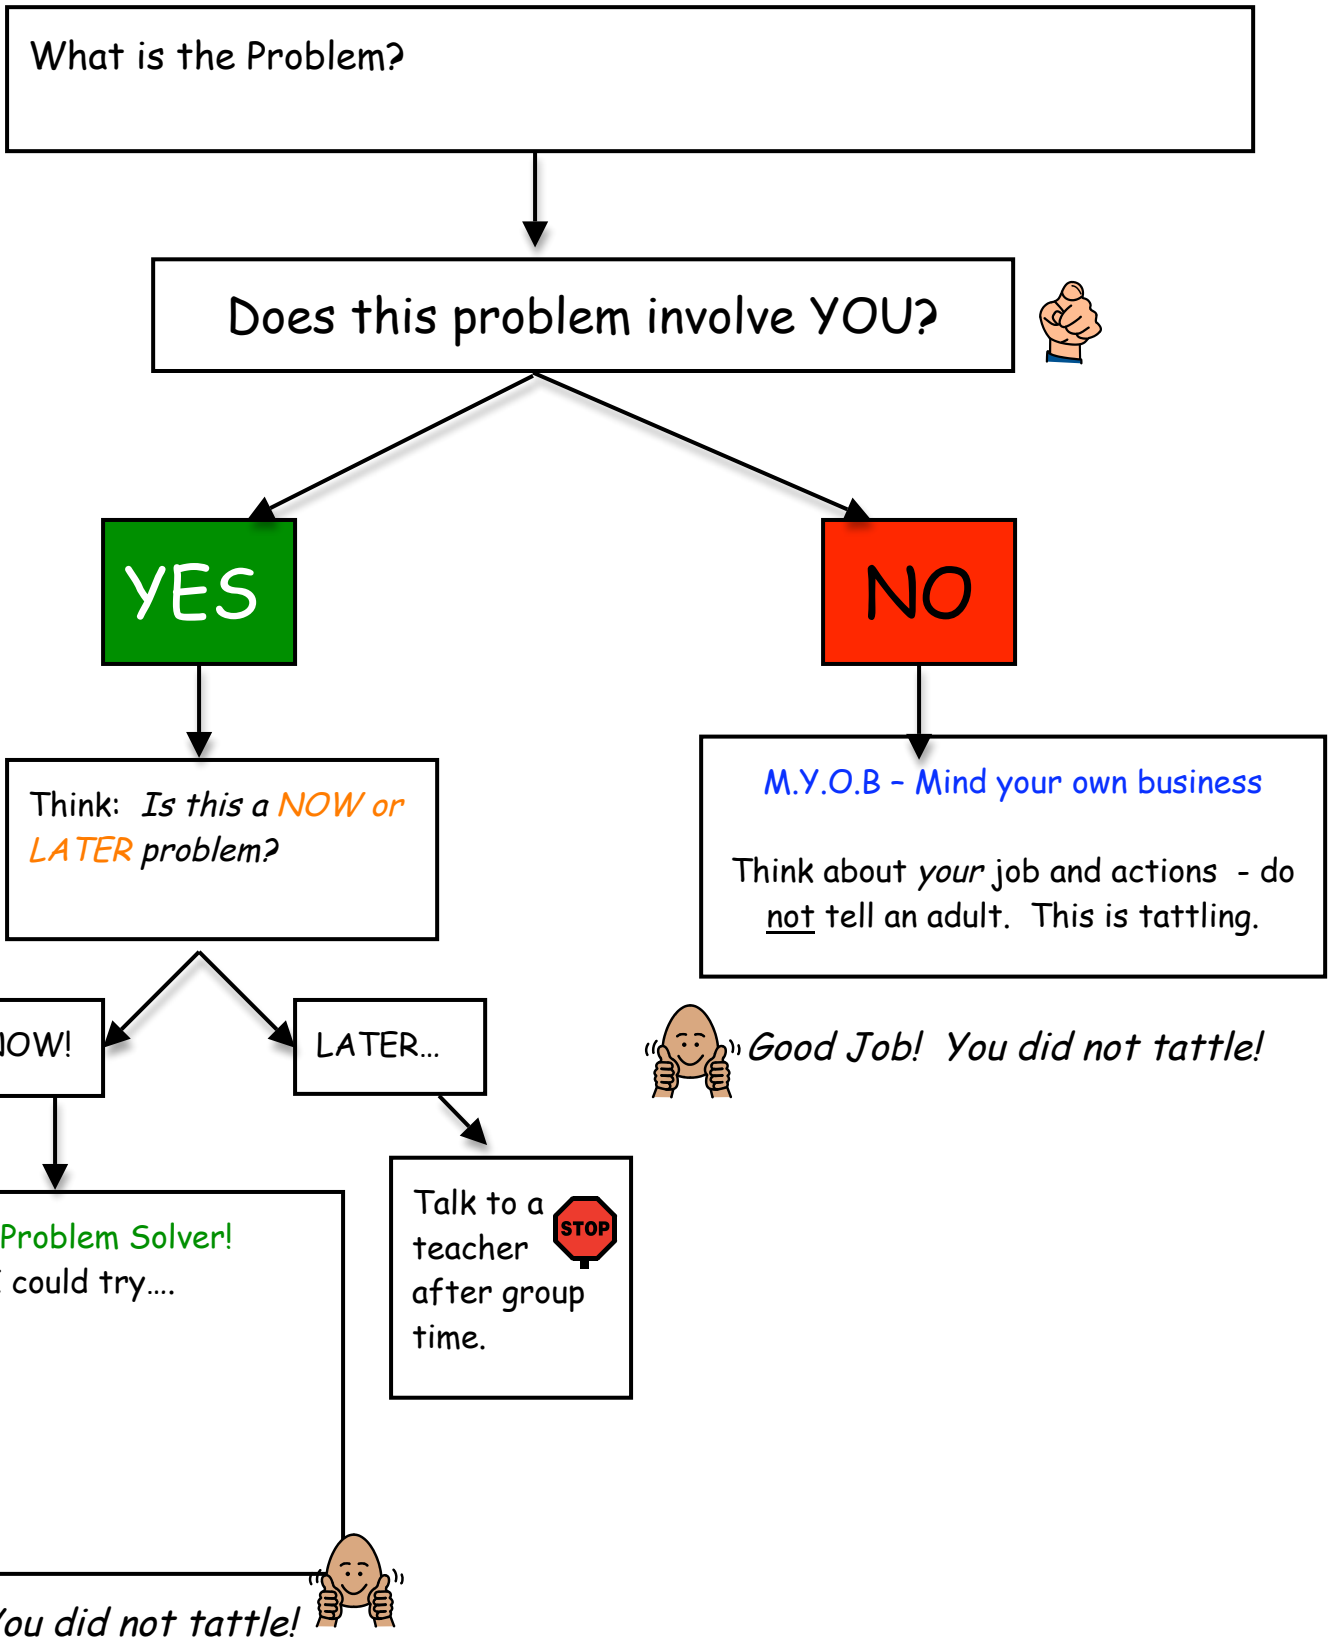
What is the Problem?

Does this problem involve YOU?

YES

NO

Think: *Is this a NOW or LATER problem?*

M.Y.O.B – Mind your own business

Think about *your* job and actions - do not tell an adult. This is tattling.

*Good Job! You did not tattle!*

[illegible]OW!

LATER…

Talk to a teacher after group time.

STOP

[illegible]Problem Solver!
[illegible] could try….

*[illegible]ou did not tattle!*